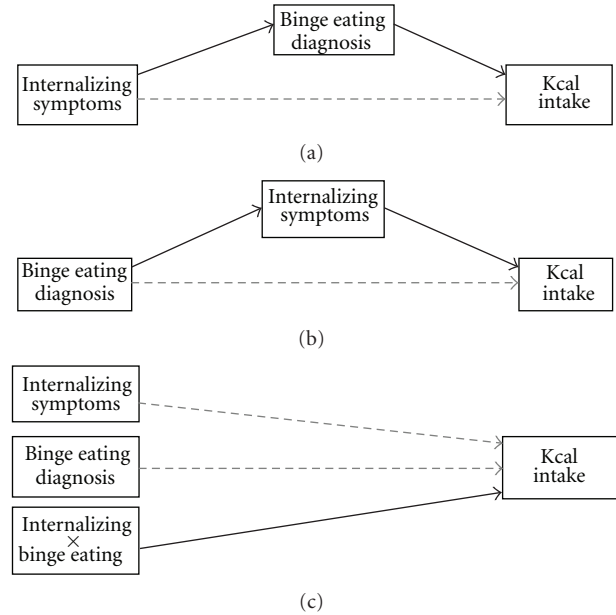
Binge eating diagnosis

Internalizing symptoms

Kcal intake

(a)

Internalizing symptoms

Binge eating diagnosis

Kcal intake

(b)

Internalizing symptoms

Binge eating diagnosis

Internalizing × binge eating

Kcal intake

(c)